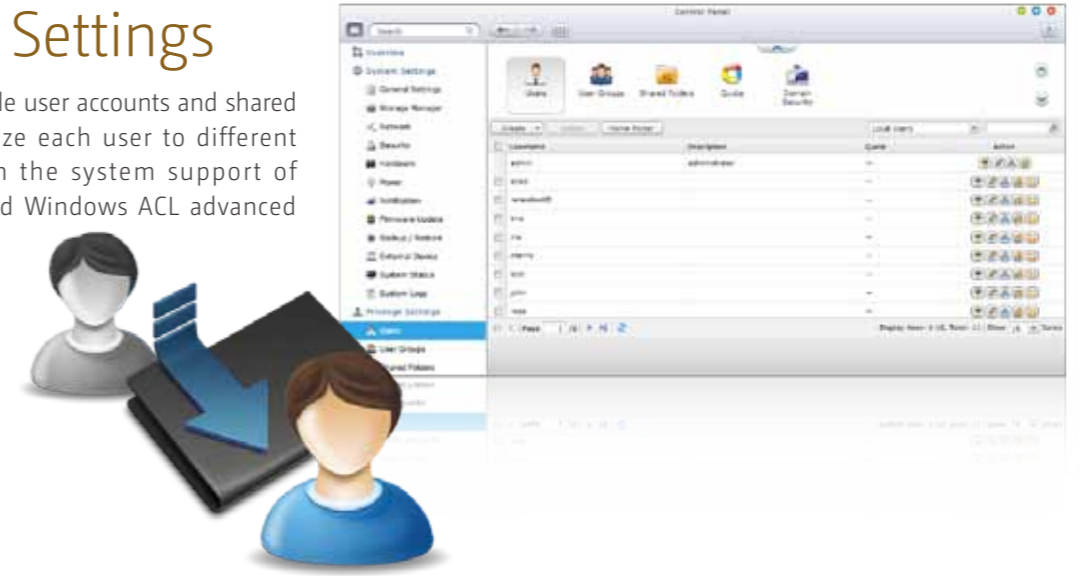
Settings

le user accounts and shared ze each user to different n the system support of d Windows ACL advanced

Control Panel

Search

Overview

System Settings

General Settings

Storage Manager

Network

Security

Hardware

Power

Notification

Firmware Update

Backup / Restore

External Device

System Status

System Logs

Privilege Settings

Users

User Groups

Shared Folders

Users

User Groups

Shared Folders

Quota

Domain Security

Create

Delete

Home Folder

Local Users

Username

Description

Quota

Action

admin

administrator

--

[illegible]

--

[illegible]

--

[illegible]

--

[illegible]

--

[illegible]

--

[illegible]

--

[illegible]

--

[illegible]

--

Page 1 /1

Display item: 1-10, Total: 11 | Show 10 Items